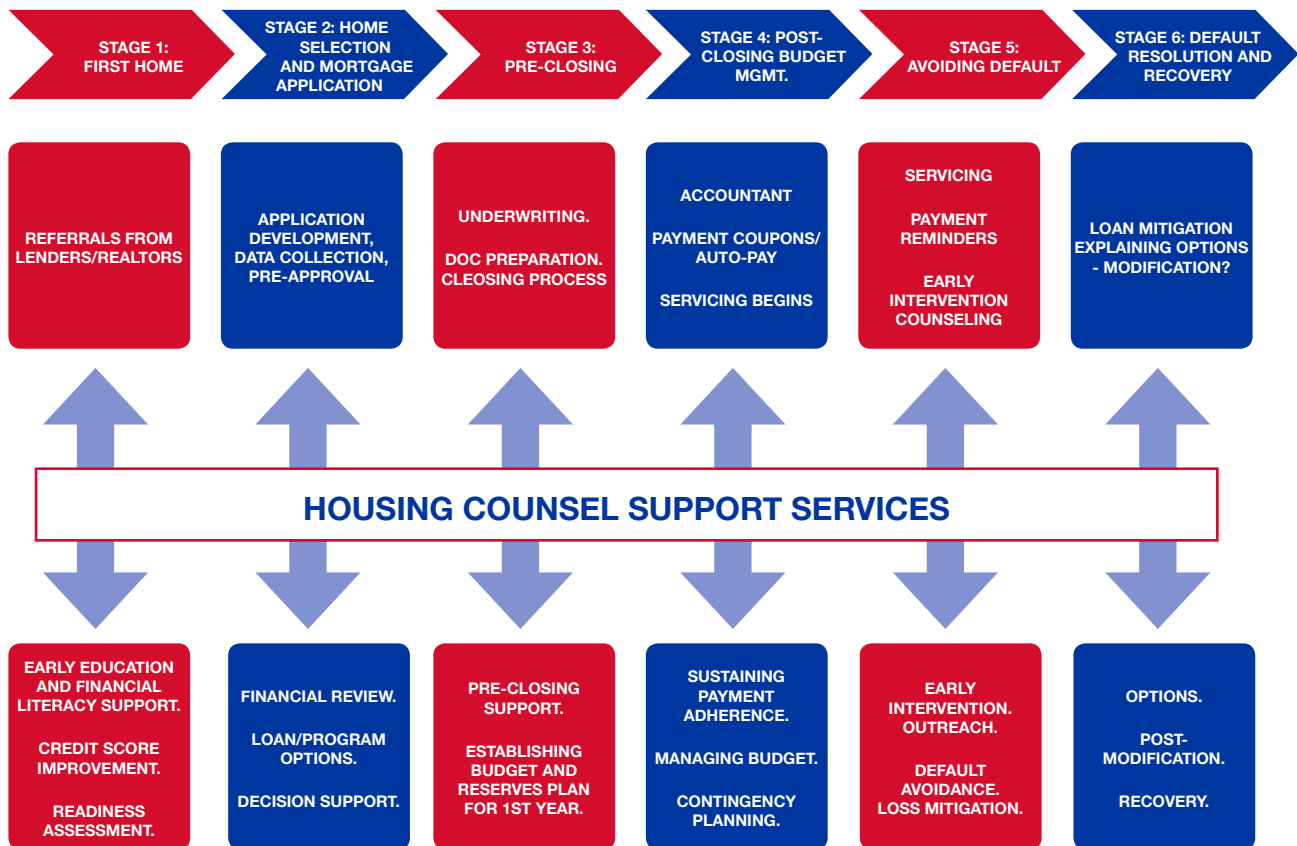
STAGE 1: FIRST HOME

STAGE 2: HOME SELECTION AND MORTGAGE APPLICATION

STAGE 3: PRE-CLOSING

STAGE 4: POST-CLOSING BUDGET MGMT.

STAGE 5: AVOIDING DEFAULT

STAGE 6: DEFAULT RESOLUTION AND RECOVERY

REFERRALS FROM LENDERS/REALTORS

APPLICATION DEVELOPMENT, DATA COLLECTION, PRE-APPROVAL

UNDERWRITING.

DOC PREPARATION. CLEOSING PROCESS

ACCOUNTANT

PAYMENT COUPONS/ AUTO-PAY

SERVICING BEGINS

SERVICING

PAYMENT REMINDERS

EARLY INTERVENTION COUNSELING

LOAN MITIGATION EXPLAINING OPTIONS - MODIFICATION?

HOUSING COUNSEL SUPPORT SERVICES

EARLY EDUCATION AND FINANCIAL LITERACY SUPPORT.

CREDIT SCORE IMPROVEMENT.

READINESS ASSESSMENT.

FINANCIAL REVIEW.

LOAN/PROGRAM OPTIONS.

DECISION SUPPORT.

PRE-CLOSING SUPPORT.

ESTABLISHING BUDGET AND RESERVES PLAN FOR 1ST YEAR.

SUSTAINING PAYMENT ADHERENCE.

MANAGING BUDGET.

CONTINGENCY PLANNING.

EARLY INTERVENTION. OUTREACH.

DEFAULT AVOIDANCE. LOSS MITIGATION.

OPTIONS.

POST-MODIFICATION.

RECOVERY.